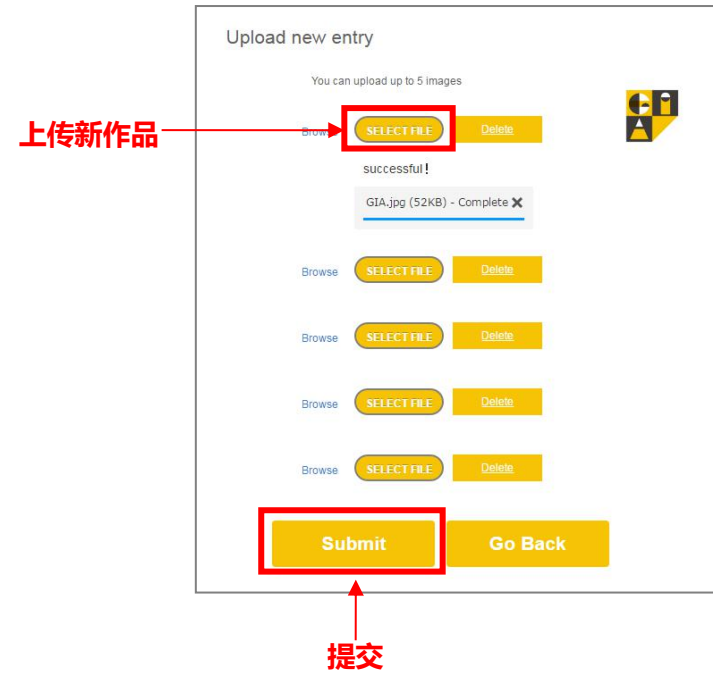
Upload new entry

You can upload up to 5 images

上传新作品

Browse SELECT FILE Delete

successful!

GIA.jpg (52KB) - Complete ✕

Browse SELECT FILE Delete

Browse SELECT FILE Delete

Browse SELECT FILE Delete

Browse SELECT FILE Delete

Submit Go Back

提交